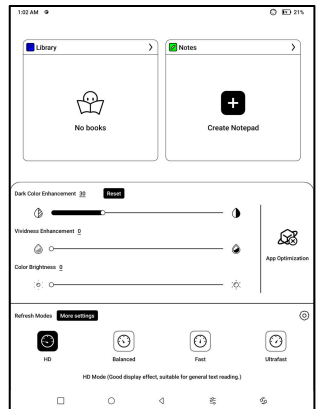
1:02 AM

21%

Library

No books

Notes

Create Notepad

Dark Color Enhancement 30 Reset

Vividness Enhancement 0

Color Brightness 0

App Optimization

Refresh Modes More settings

HD

Balanced

Fast

Ultrafast

HD Mode (Good display effect, suitable for general text reading.)